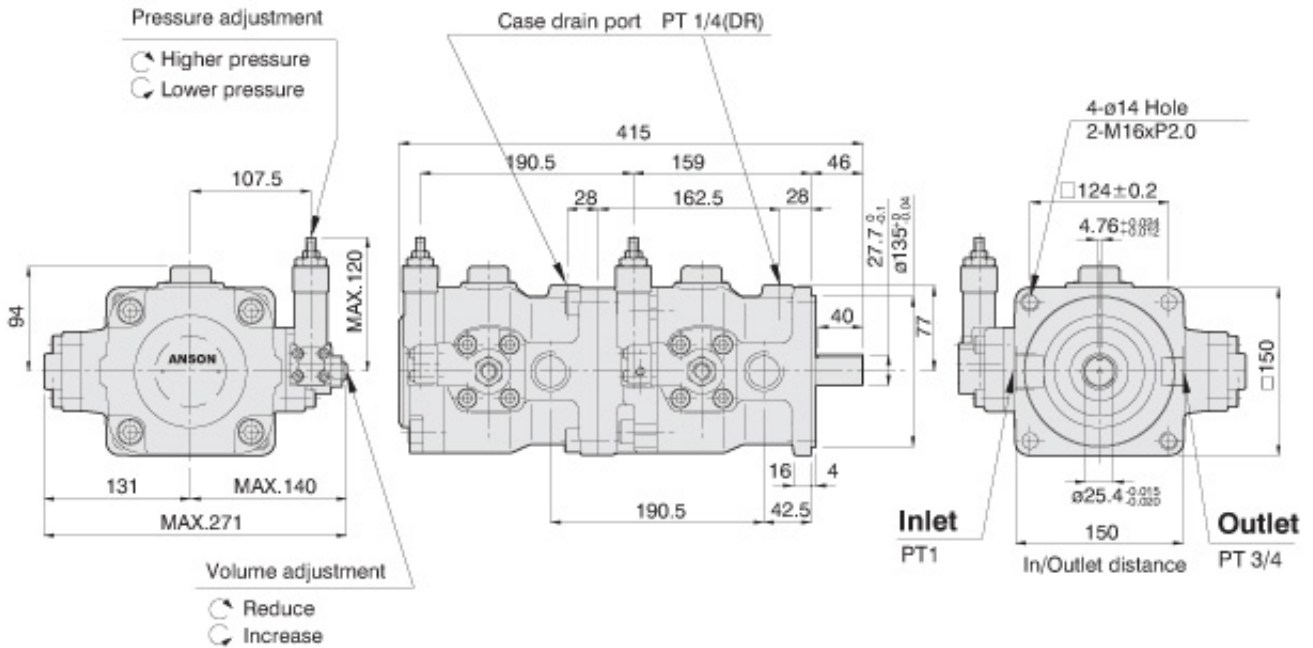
Pressure adjustment

Higher pressure

Lower pressure

107.5

94

MAX.120

ANSON

131

MAX.140

MAX.271

Volume adjustment

Reduce

Increase

Case drain port PT 1/4(DR)

415

190.5

159

46

28

162.5

28

$27.7^{0}_{-0.1}$

$ø135^{0}_{-0.04}$

40

77

16

4

190.5

42.5

4-ø14 Hole

2-M16xP2.0

□124±0.2

$4.76^{+0.024}_{+0.012}$

□150

$ø25.4^{-0.015}_{-0.020}$

Inlet

PT1

150

In/Outlet distance

Outlet

PT 3/4